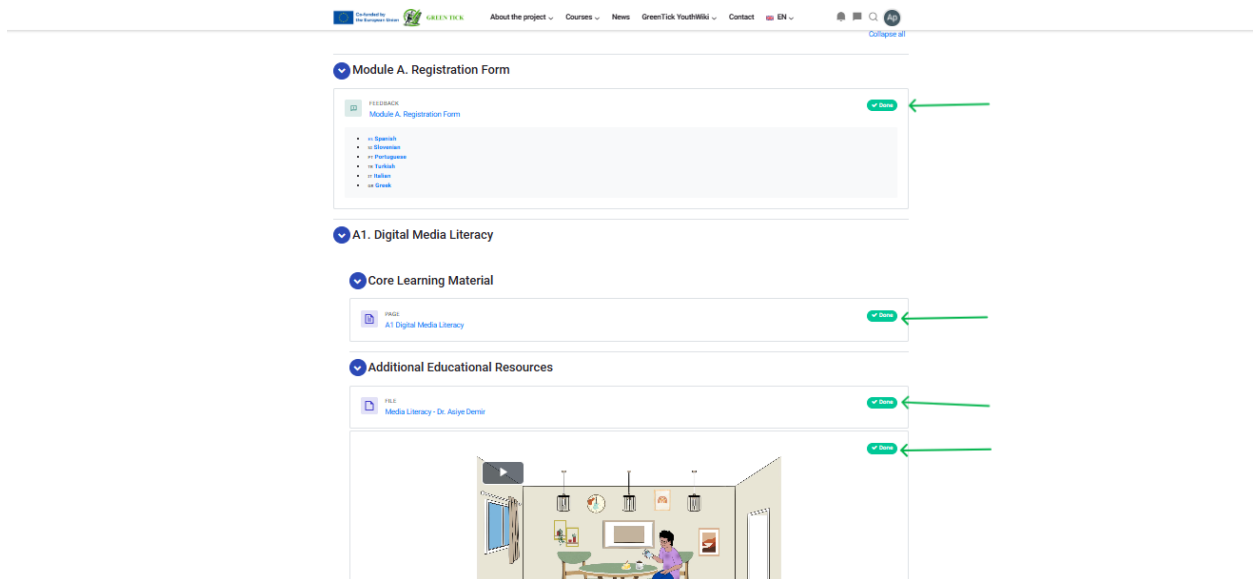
Co-funded by the European Union GREEN TICK About the project Courses News GreenTick YouthWiki Contact EN

Ap

Collapse all

Module A. Registration Form

FEEDBACK
Module A. Registration Form

Done

- es Spanish
- sl Slovenian
- pt Portuguese
- tr Turkish
- it Italian
- el Greek

A1. Digital Media Literacy

Core Learning Material

PAGE
A1 Digital Media Literacy

Done

Additional Educational Resources

FILE
Media Literacy - Dr. Asiye Demir

Done

Done